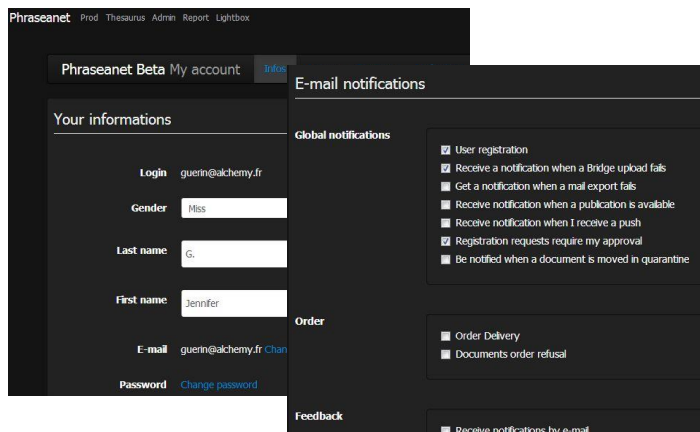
Phraseanet Prod Thesaurus Admin Report Lightbox

Phraseanet Beta My account Infos

Your informations

Login guerin@alchemy.fr

Gender Miss

Last name G.

First name Jennifer

E-mail guerin@alchemy.fr Chan

Password Change password

E-mail notifications

Global notifications

User registration

Receive a notification when a Bridge upload fails

Get a notification when a mail export fails

Receive notification when a publication is available

Receive notification when I receive a push

Registration requests require my approval

Be notified when a document is moved in quarantine

Order

Order Delivery

Documents order refusal

Feedback

Receive notifications by e-mail